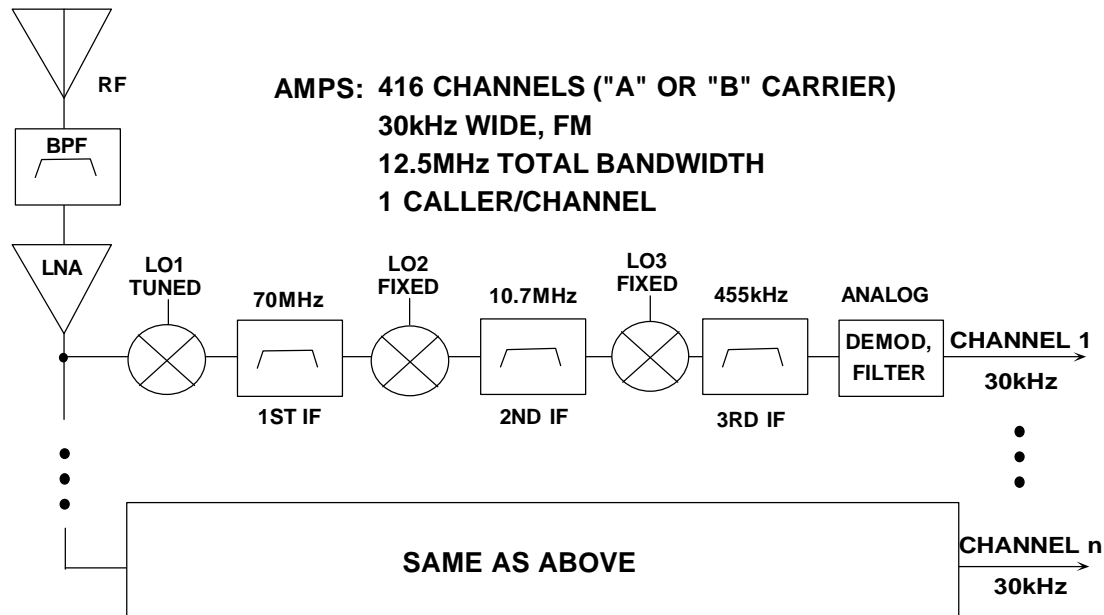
RF

AMPS: 416 CHANNELS ("A" OR "B" CARRIER)
30kHz WIDE, FM
12.5MHz TOTAL BANDWIDTH
1 CALLER/CHANNEL

BPF

LNA

LO1 TUNED

70MHz

1ST IF

LO2 FIXED

10.7MHz

2ND IF

LO3 FIXED

455kHz

3RD IF

ANALOG

DEMOD, FILTER

CHANNEL 1
30kHz

SAME AS ABOVE

CHANNEL n
30kHz